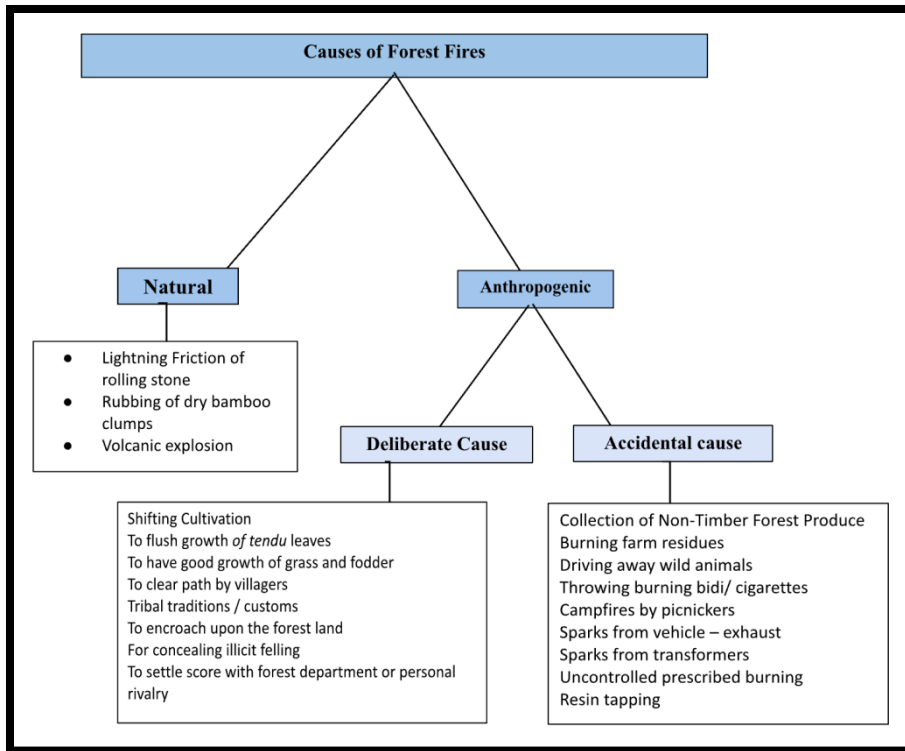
Causes of Forest Fires

Natural

- Lightning Friction of rolling stone
- Rubbing of dry bamboo clumps
- Volcanic explosion

Anthropogenic

Deliberate Cause

Shifting Cultivation
To flush growth of tendu leaves
To have good growth of grass and fodder
To clear path by villagers
Tribal traditions / customs
To encroach upon the forest land
For concealing illicit felling
To settle score with forest department or personal rivalry

Accidental cause

Collection of Non-Timber Forest Produce
Burning farm residues
Driving away wild animals
Throwing burning bidi/ cigarettes
Campfires by picnickers
Sparks from vehicle – exhaust
Sparks from transformers
Uncontrolled prescribed burning
Resin tapping